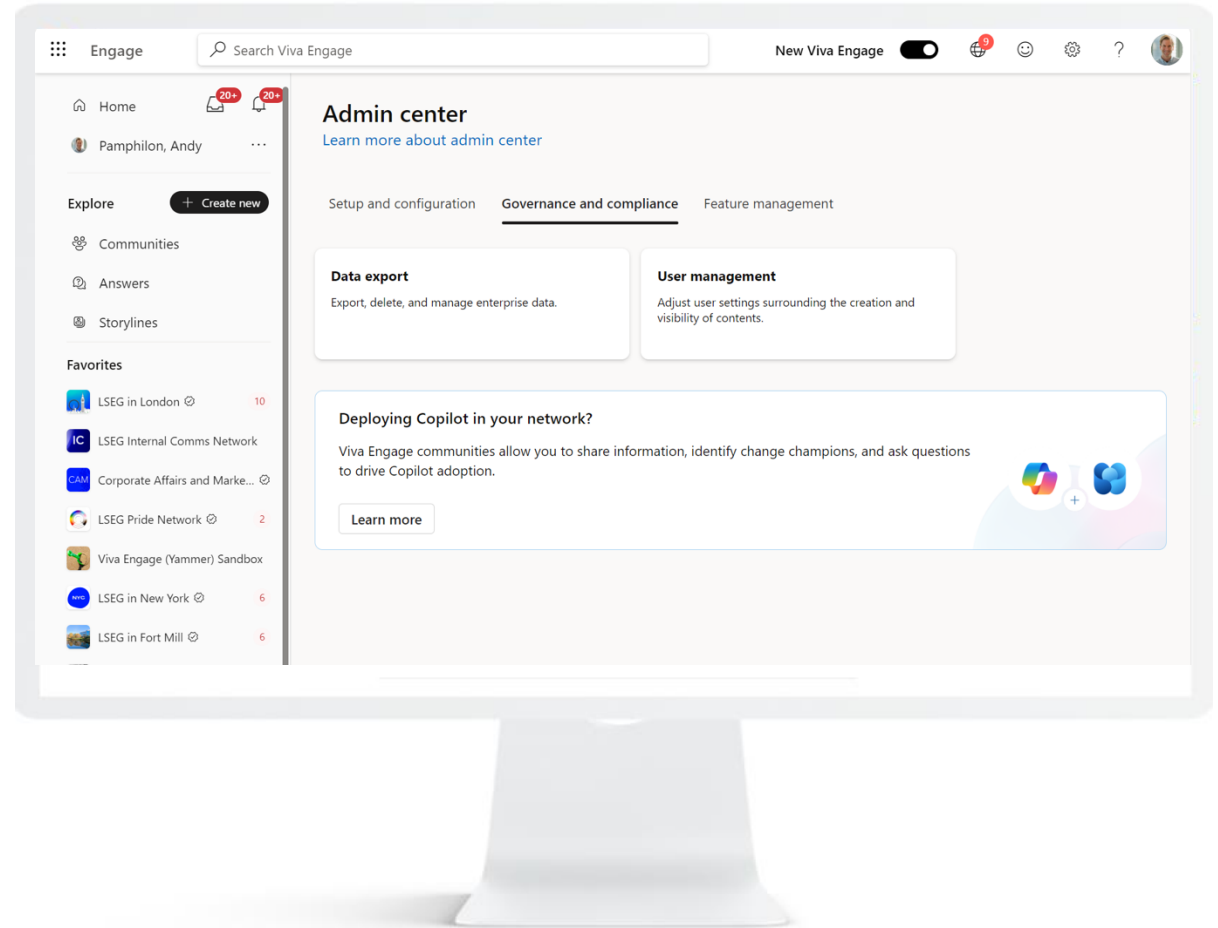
Engage

Search Viva Engage

New Viva Engage

9

Home 20+ 20+

Pamphilon, Andy ...

Explore

+ Create new

Communities

Answers

Storylines

Favorites

LSEG in London 10

IC LSEG Internal Comms Network

CAM Corporate Affairs and Marke...

LSEG Pride Network 2

Viva Engage (Yammer) Sandbox

NYC LSEG in New York 6

LSEG in Fort Mill 6

Admin center

Learn more about admin center

Setup and configuration Governance and compliance Feature management

Data export

Export, delete, and manage enterprise data.

User management

Adjust user settings surrounding the creation and visibility of contents.

Deploying Copilot in your network?

Viva Engage communities allow you to share information, identify change champions, and ask questions to drive Copilot adoption.

Learn more